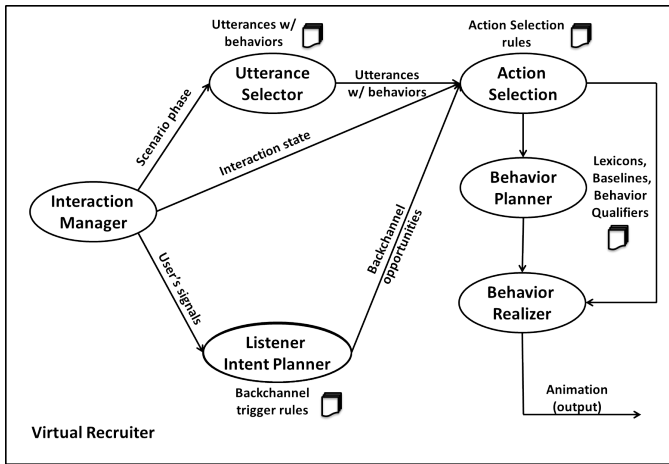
Utterances w/ behaviors

Utterance Selector

Utterances w/ behaviors

Action Selection rules

Action Selection

Scenario phase

Interaction state

Interaction Manager

Lexicons, Baselines, Behavior Qualifiers

Behavior Planner

Backchannel opportunities

User's signals

Behavior Realizer

Listener Intent Planner

Backchannel trigger rules

Animation (output)

Virtual Recruiter